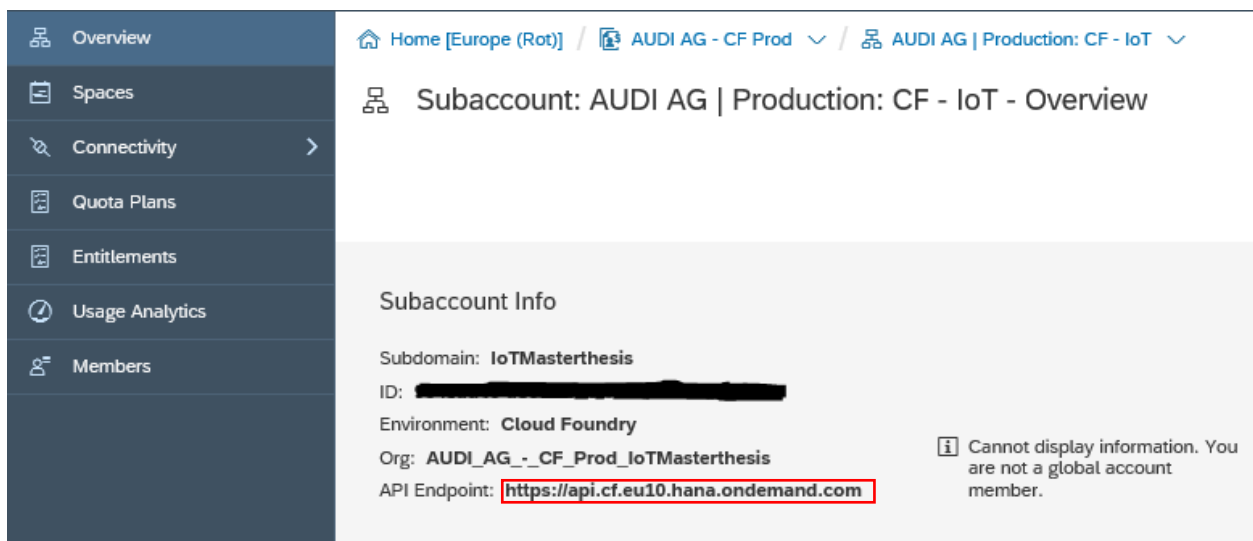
Overview
Spaces
Connectivity
Quota Plans
Entitlements
Usage Analytics
Members

Home [Europe (Rot)] / AUDI AG - CF Prod / AUDI AG | Production: CF - IoT

Subaccount: AUDI AG | Production: CF - IoT - Overview

Subaccount Info

Subdomain: IoTMasterthesis
ID: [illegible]
Environment: Cloud Foundry
Org: AUDI_AG_-_CF_Prod_IoTMasterthesis
API Endpoint: https://api.cf.eu10.hana.ondemand.com

Cannot display information. You are not a global account member.